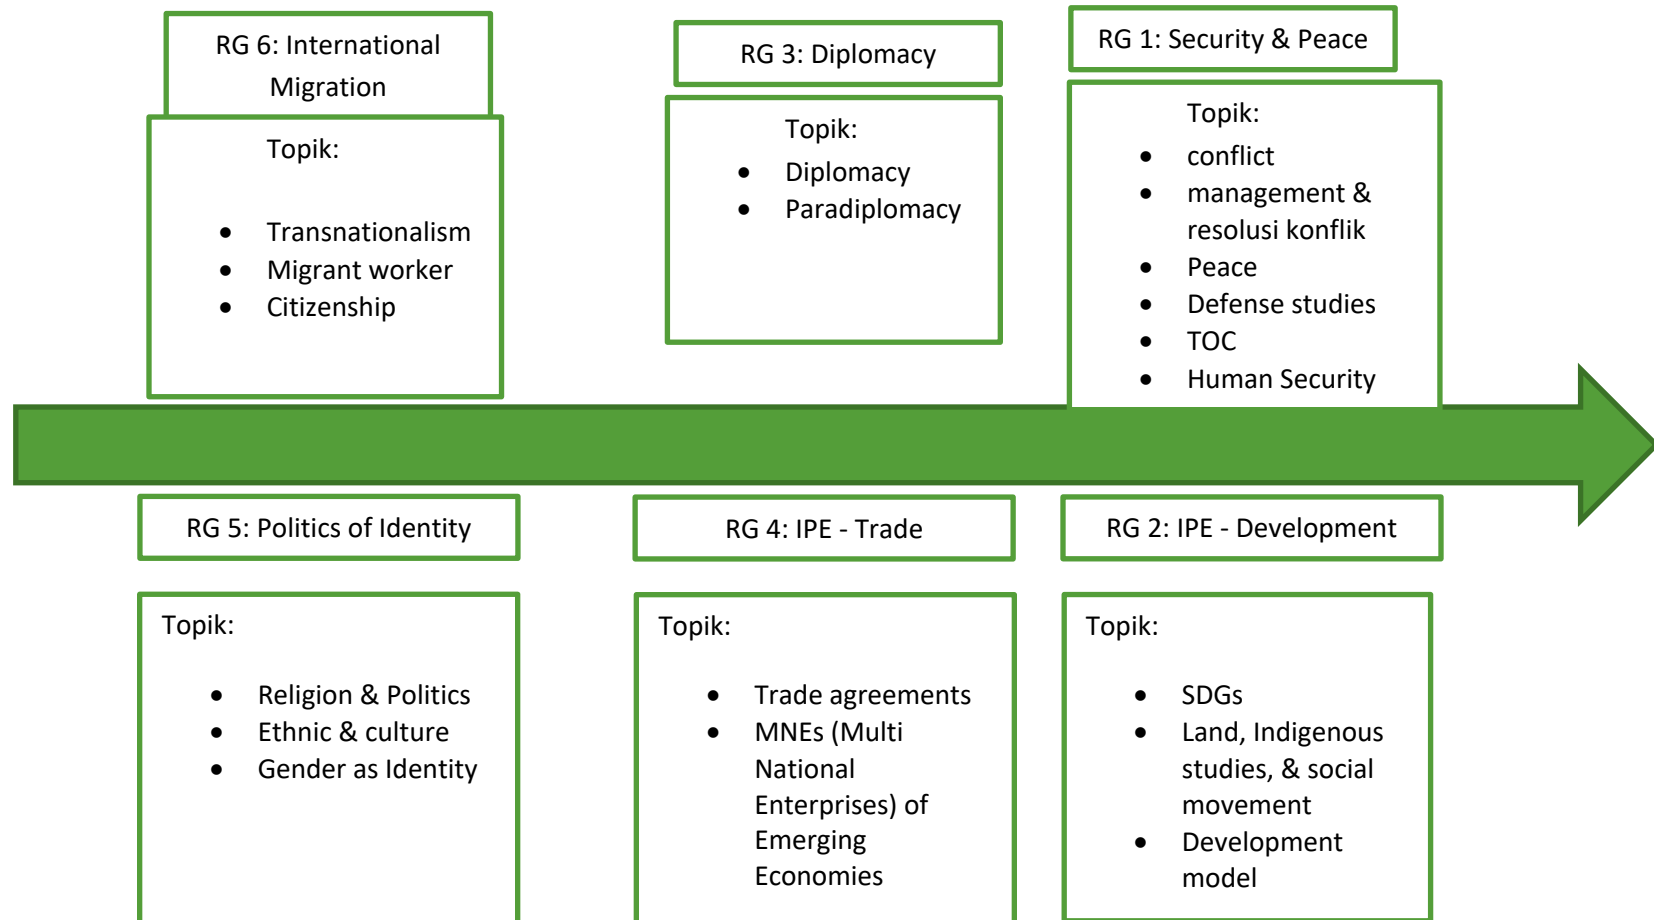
RG 6: International Migration

Topik:

- Transnationalism
- Migrant worker
- Citizenship

RG 3: Diplomacy

Topik:
- Diplomacy
- Paradiplomacy

RG 1: Security & Peace

Topik:
- conflict
- management & resolusi konflik
- Peace
- Defense studies
- TOC
- Human Security

RG 5: Politics of Identity

Topik:

- Religion & Politics
- Ethnic & culture
- Gender as Identity

RG 4: IPE - Trade

Topik:

- Trade agreements
- MNEs (Multi National Enterprises) of Emerging Economies

RG 2: IPE - Development

Topik:

- SDGs
- Land, Indigenous studies, & social movement
- Development model